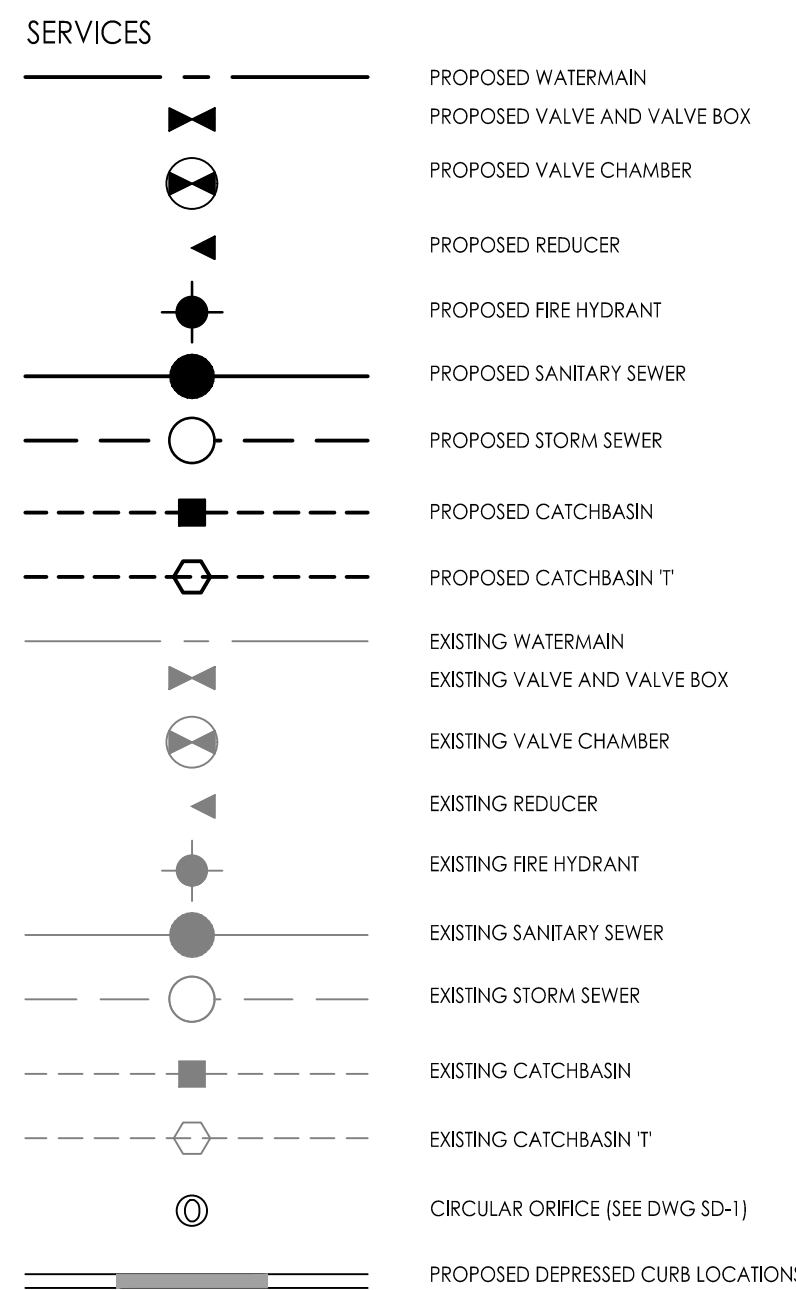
SERVICES

PROPOSED WATERMAIN
PROPOSED VALVE AND VALVE BOX
PROPOSED VALVE CHAMBER
PROPOSED REDUCER
PROPOSED FIRE HYDRANT
PROPOSED SANITARY SEWER
PROPOSED STORM SEWER
PROPOSED CATCHBASIN
PROPOSED CATCHBASIN 'T'
EXISTING WATERMAIN
EXISTING VALVE AND VALVE BOX
EXISTING VALVE CHAMBER
EXISTING REDUCER
EXISTING FIRE HYDRANT
EXISTING SANITARY SEWER
EXISTING STORM SEWER
EXISTING CATCHBASIN
EXISTING CATCHBASIN 'T'
CIRCULAR ORIFICE (SEE DWG SD-1)
PROPOSED DEPRESSED CURB LOCATION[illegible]